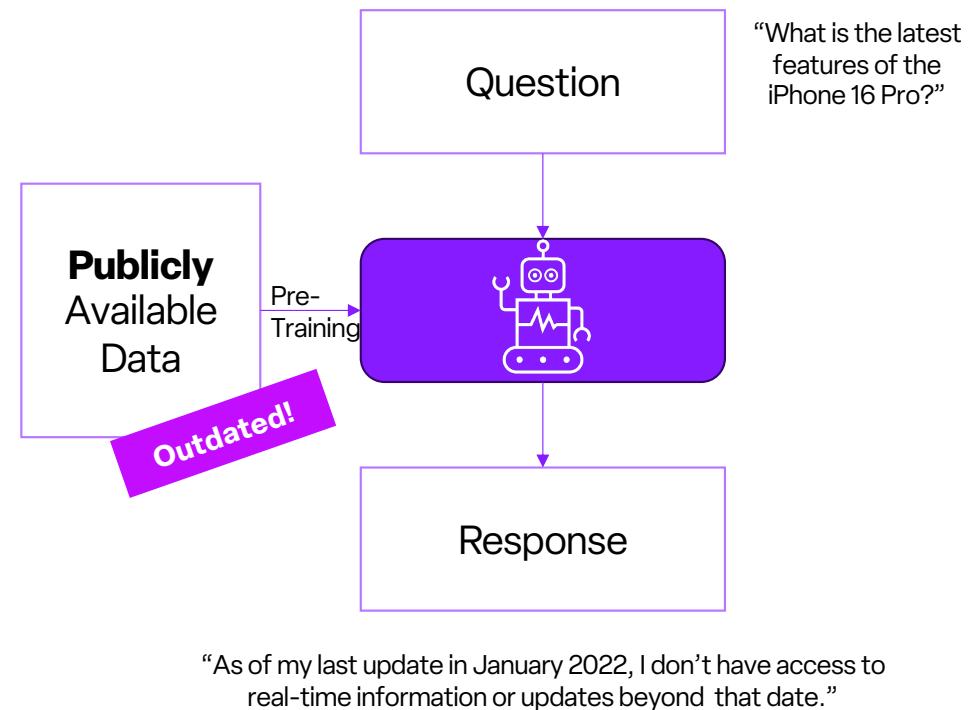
Question

"What is the latest features of the iPhone 16 Pro?"

Publicly Available Data

Outdated!

Pre-Training

Response

"As of my last update in January 2022, I don't have access to real-time information or updates beyond that date."